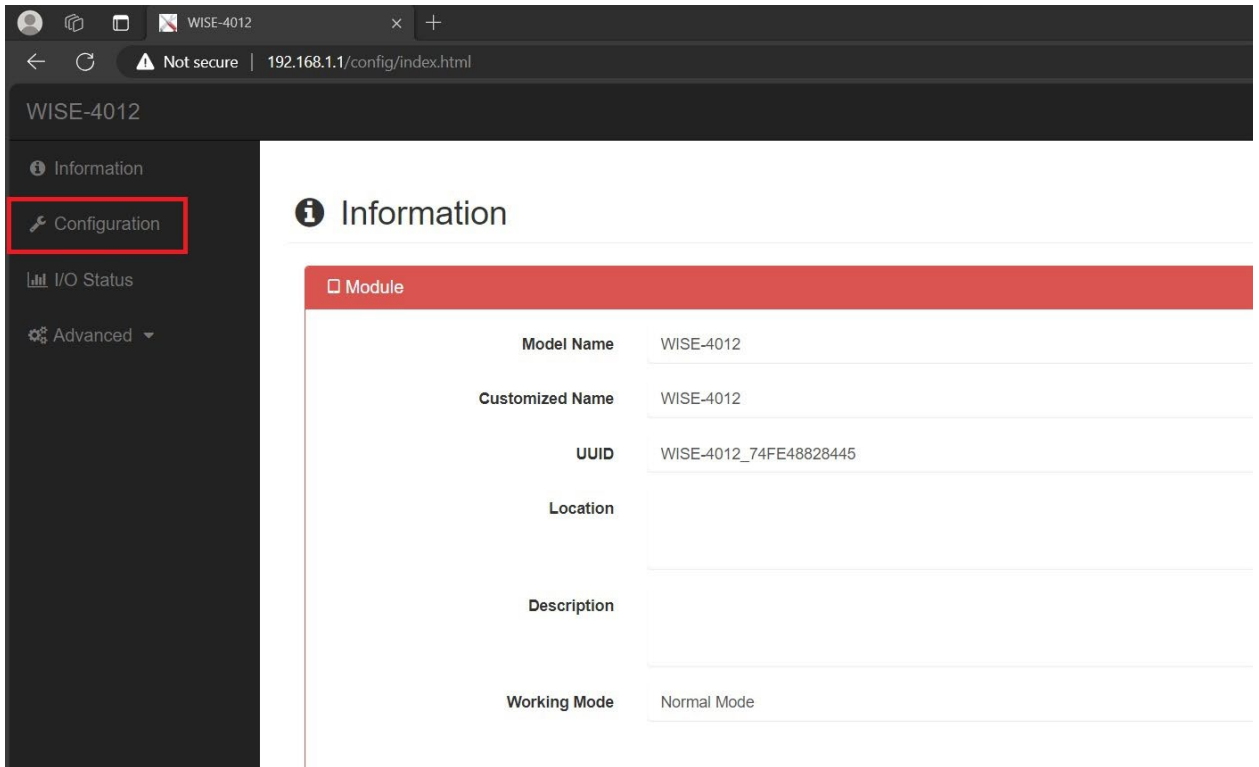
WISE-4012

Not secure | 192.168.1.1/config/index.html

WISE-4012

Information

Configuration

I/O Status

Advanced

Information

Module

| | |
|---|---|
| Model Name | WISE-4012 |
| Customized Name | WISE-4012 |
| UUID | WISE-4012_74FE48828445 |
| Location | |
| Description | |
| Working Mode | Normal Mode |